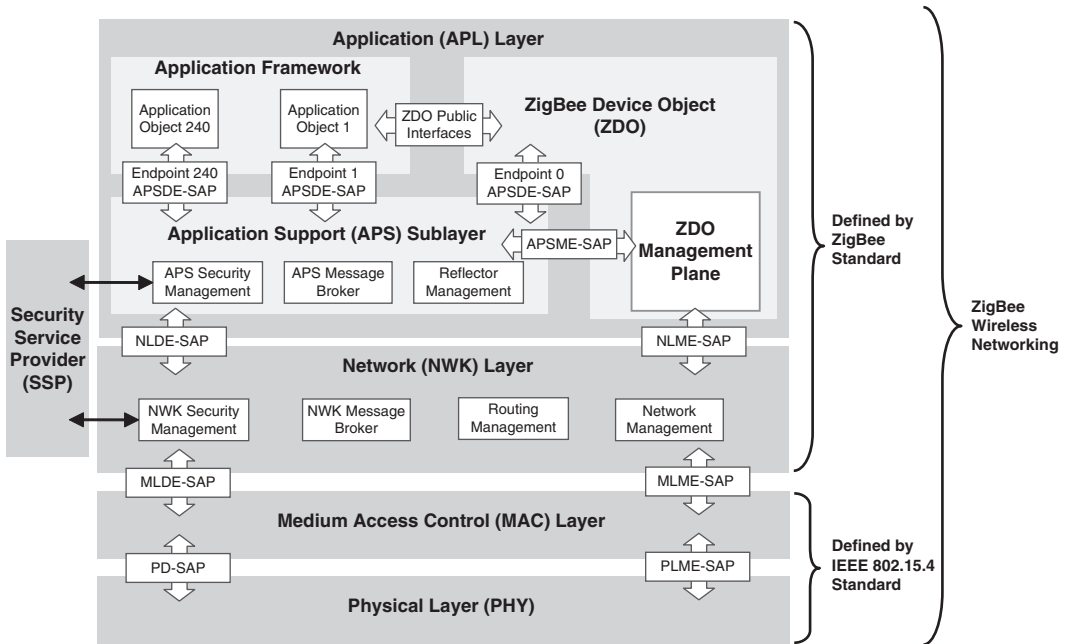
Application (APL) Layer

Application Framework

Application Object 240

Application Object 1

ZDO Public Interfaces

ZigBee Device Object (ZDO)

Endpoint 240 APSDE-SAP

Endpoint 1 APSDE-SAP

Endpoint 0 APSDE-SAP

Application Support (APS) Sublayer

APSME-SAP

ZDO Management Plane

APS Security Management

APS Message Broker

Reflector Management

Security Service Provider (SSP)

NLDE-SAP

NLME-SAP

Network (NWK) Layer

NWK Security Management

NWK Message Broker

Routing Management

Network Management

MLDE-SAP

MLME-SAP

Medium Access Control (MAC) Layer

PD-SAP

PLME-SAP

Physical Layer (PHY)

Defined by ZigBee Standard

Defined by IEEE 802.15.4 Standard

ZigBee Wireless Networking